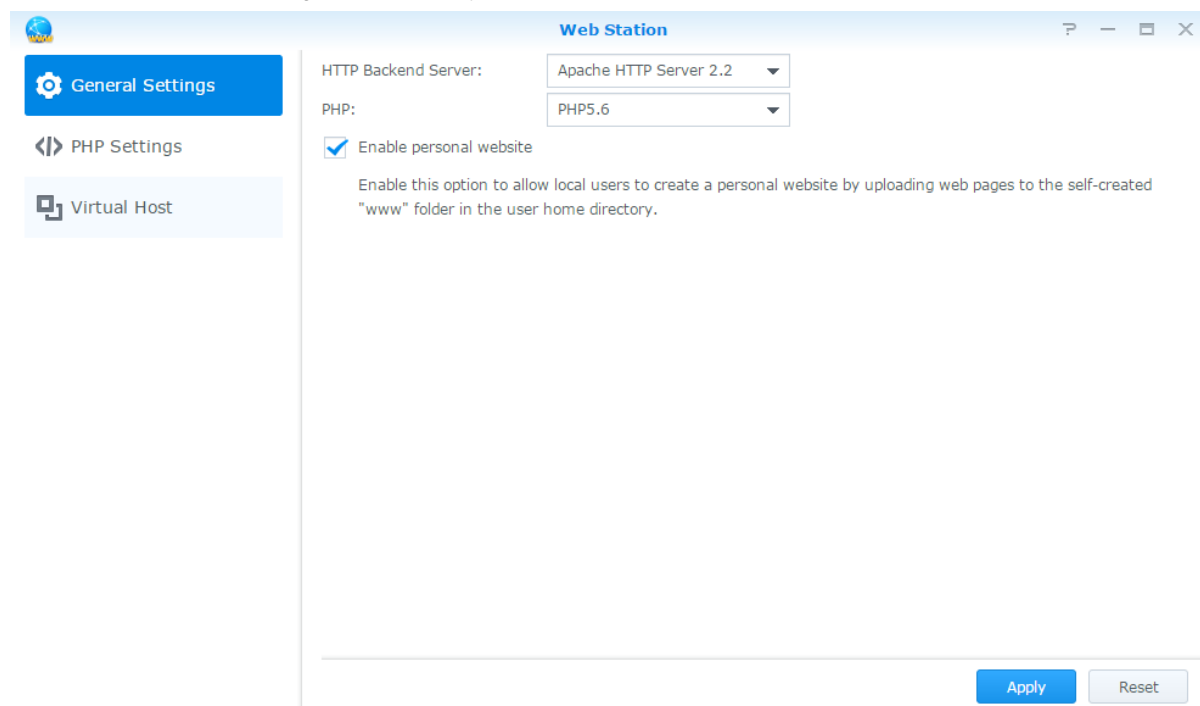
Web Station

General Settings

PHP Settings

Virtual Host

HTTP Backend Server: Apache HTTP Server 2.2

PHP: PHP5.6

Enable personal website

Enable this option to allow local users to create a personal website by uploading web pages to the self-created "www" folder in the user home directory.

Apply

Reset